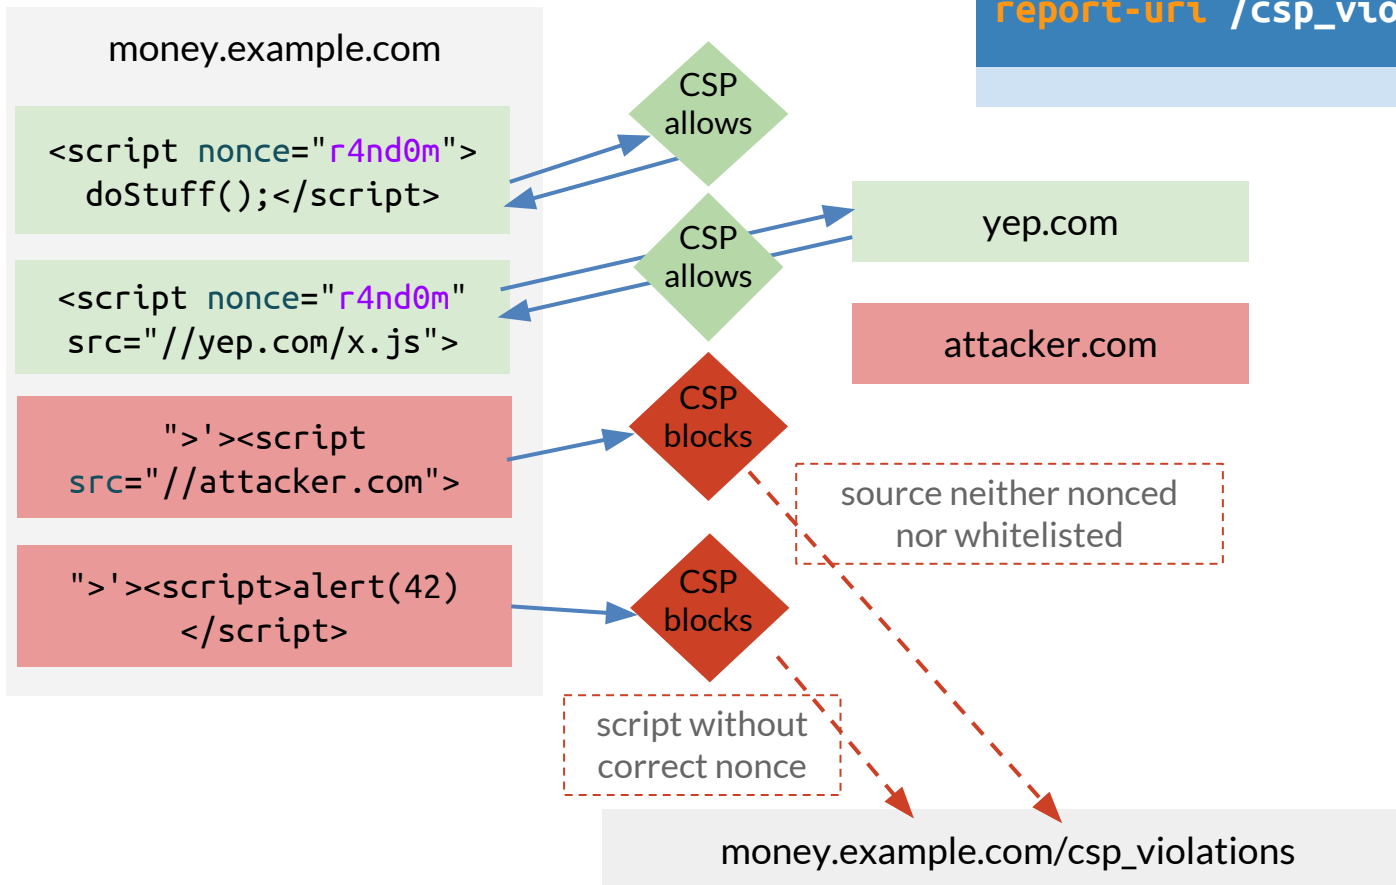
report-uri /csp_vio

money.example.com

<script nonce="r4nd0m"> doStuff();</script>

<script nonce="r4nd0m" src="//yep.com/x.js">

">'><script src="//attacker.com">

">'><script>alert(42) </script>

CSP allows

CSP allows

CSP blocks

CSP blocks

yep.com

attacker.com

source neither nonced nor whitelisted

script without correct nonce

money.example.com/csp_violations